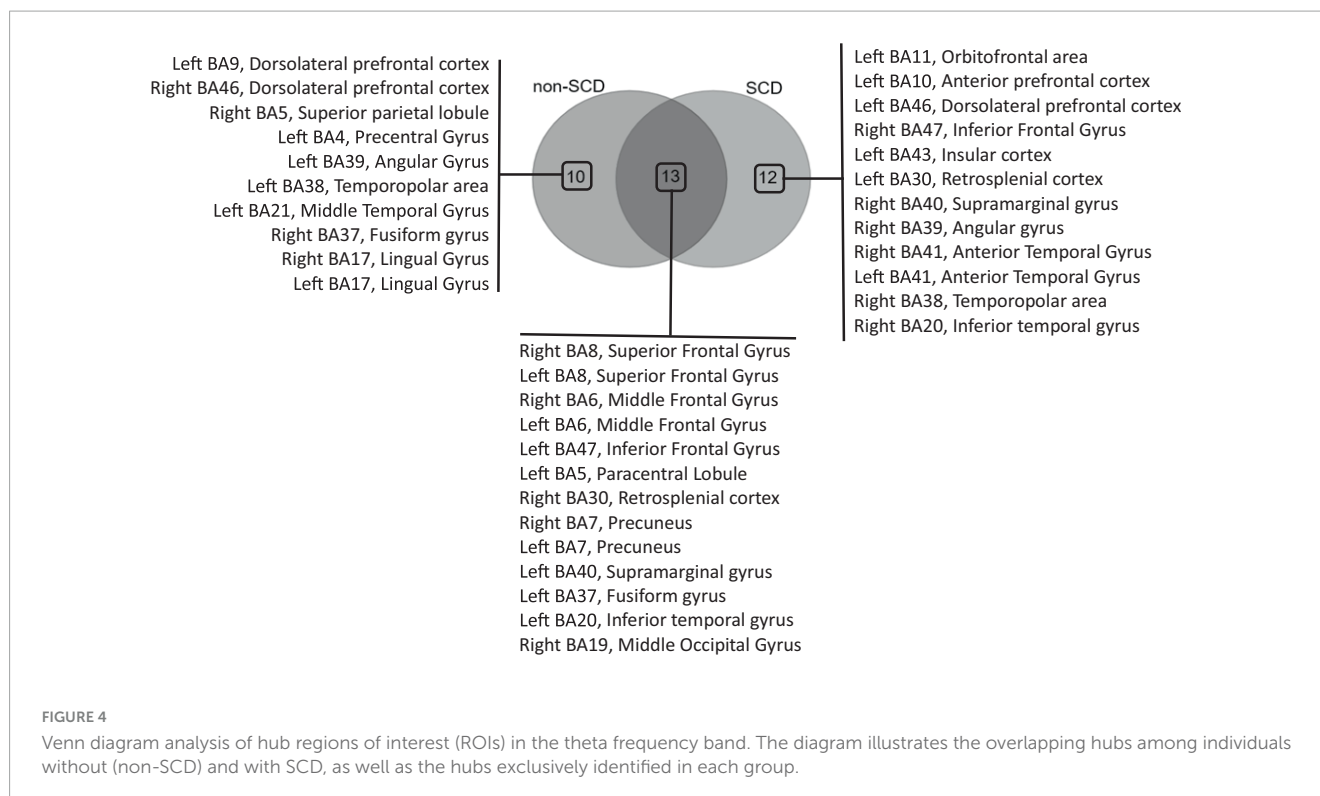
Left BA9, Dorsolateral prefrontal cortex
Right BA46, Dorsolateral prefrontal cortex
Right BA5, Superior parietal lobule
Left BA4, Precentral Gyrus
Left BA39, Angular Gyrus
Left BA38, Temporopolar area
Left BA21, Middle Temporal Gyrus
Right BA37, Fusiform gyrus
Right BA17, Lingual Gyrus
Left BA17, Lingual Gyrus

non-SCD

SCD

10

13

12

Left BA11, Orbitofrontal area
Left BA10, Anterior prefrontal cortex
Left BA46, Dorsolateral prefrontal cortex
Right BA47, Inferior Frontal Gyrus
Left BA43, Insular cortex
Left BA30, Retrosplenial cortex
Right BA40, Supramarginal gyrus
Right BA39, Angular gyrus
Right BA41, Anterior Temporal Gyrus
Left BA41, Anterior Temporal Gyrus
Right BA38, Temporopolar area
Right BA20, Inferior temporal gyrus

Right BA8, Superior Frontal Gyrus
Left BA8, Superior Frontal Gyrus
Right BA6, Middle Frontal Gyrus
Left BA6, Middle Frontal Gyrus
Left BA47, Inferior Frontal Gyrus
Left BA5, Paracentral Lobule
Right BA30, Retrosplenial cortex
Right BA7, Precuneus
Left BA7, Precuneus
Left BA40, Supramarginal gyrus
Left BA37, Fusiform gyrus
Left BA20, Inferior temporal gyrus
Right BA19, Middle Occipital Gyrus

FIGURE 4

Venn diagram analysis of hub regions of interest (ROIs) in the theta frequency band. The diagram illustrates the overlapping hubs among individuals without (non-SCD) and with SCD, as well as the hubs exclusively identified in each group.